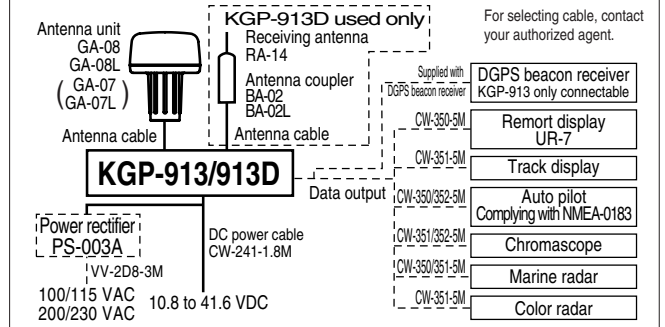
Antenna unit
GA-08
GA-08L
(GA-07
GA-07L)

Antenna cable

KGP-913D used only
Receiving antenna
RA-14
Antenna coupler
BA-02
BA-02L
Antenna cable

For selecting cable, contact your authorized agent.

Supplied with DGPS beacon receiver
DGPS beacon receiver
KGP-913 only connectable

CW-350-5M
Remort display
UR-7

CW-351-5M
Track display

CW-350/352-5M
Auto pilot
Complying with NMEA-0183

CW-351/352-5M
Chromascope

CW-350/351-5M
Marine radar

CW-351-5M
Color radar

KGP-913/913D

Data output

Power rectifier
PS-003A

VV-2D8-3M

100/115 VAC
200/230 VAC

DC power cable
CW-241-1.8M

10.8 to 41.6 VDC